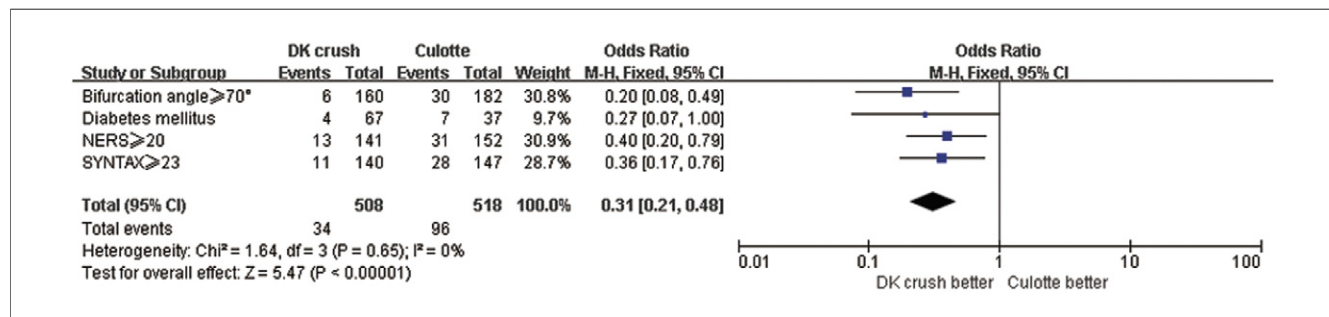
| Study or Subgroup | DK crush Events | DK crush Total | Culotte Events | Culotte Total | Weight | Odds Ratio M-H, Fixed, 95% CI |
|---|---|---|---|---|---|---|
| Bifurcation angle≥70° | 6 | 160 | 30 | 182 | 30.8% | 0.20 [0.08, 0.49] |
| Diabetes mellitus | 4 | 67 | 7 | 37 | 9.7% | 0.27 [0.07, 1.00] |
| NERS≥20 | 13 | 141 | 31 | 152 | 30.9% | 0.40 [0.20, 0.79] |
| SYNTAX≥23 | 11 | 140 | 28 | 147 | 28.7% | 0.36 [0.17, 0.76] |
| **Total (95% CI)** | | **508** | | **518** | **100.0%** | **0.31 [0.21, 0.48]** |
| Total events | 34 | | 96 | | | |

Heterogeneity: Chi² = 1.64, df = 3 (P = 0.65); I² = 0%
Test for overall effect: Z = 5.47 (P < 0.00001)

Odds Ratio
M-H, Fixed, 95% CI

0.01 0.1 1 10 100
DK crush better Culotte better